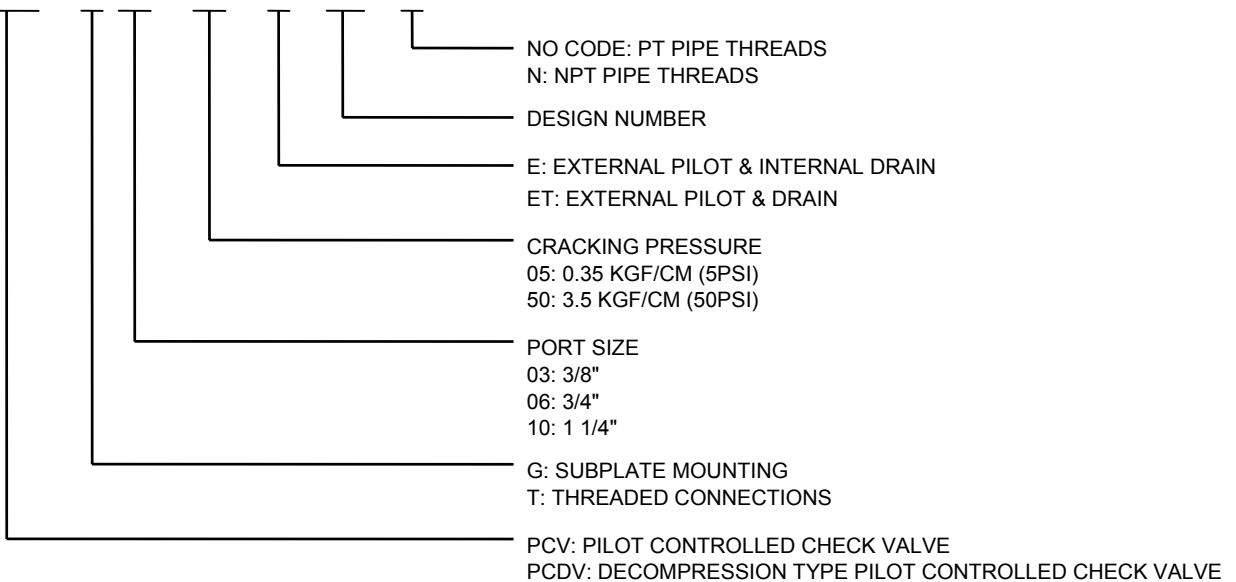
NO CODE: PT PIPE THREADS
N: NPT PIPE THREADS

DESIGN NUMBER

E: EXTERNAL PILOT & INTERNAL DRAIN
ET: EXTERNAL PILOT & DRAIN

CRACKING PRESSURE
05: 0.35 KGF/CM (5PSI)
50: 3.5 KGF/CM (50PSI)

PORT SIZE
03: 3/8"
06: 3/4"
10: 1 1/4"

G: SUBPLATE MOUNTING
T: THREADED CONNECTIONS

PCV: PILOT CONTROLLED CHECK VALVE
PCDV: DECOMPRESSION TYPE PILOT CONTROLLED CHECK VALVE